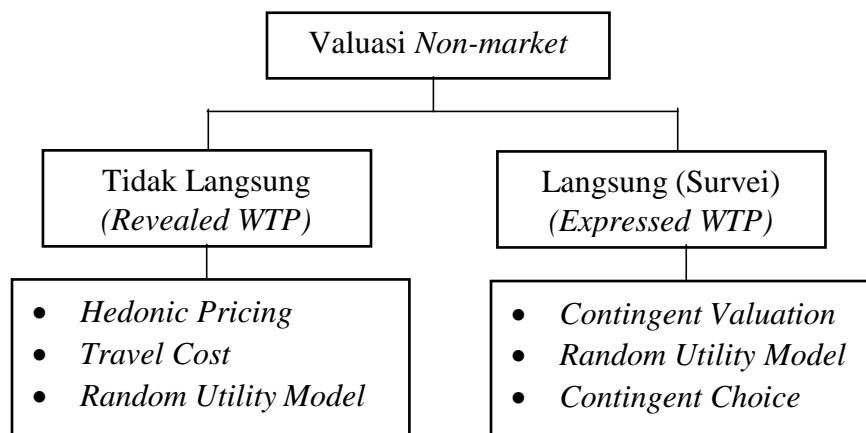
Valuasi *Non-market*

Tidak Langsung
*(Revealed WTP)*

- *Hedonic Pricing*
- *Travel Cost*
- *Random Utility Model*

Langsung (Survei)
*(Expressed WTP)*

- *Contingent Valuation*
- *Random Utility Model*
- *Contingent Choice*